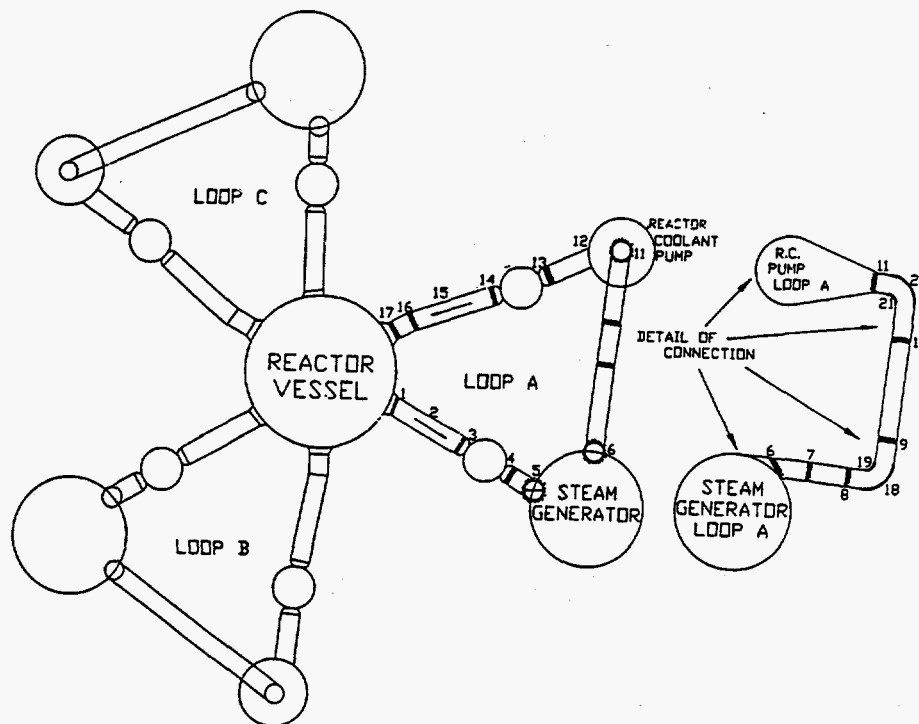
LOOP C

REACTOR COOLANT PUMP

R.C. PUMP LOOP A

11
2
21
1

DETAIL OF CONNECTION

12
11
13
14
15
16
17

REACTOR VESSEL

LOOP A

1
2
3
4
5
6

STEAM GENERATOR

6
7
8
9
18
19

STEAM GENERATOR LOOP A

LOOP B